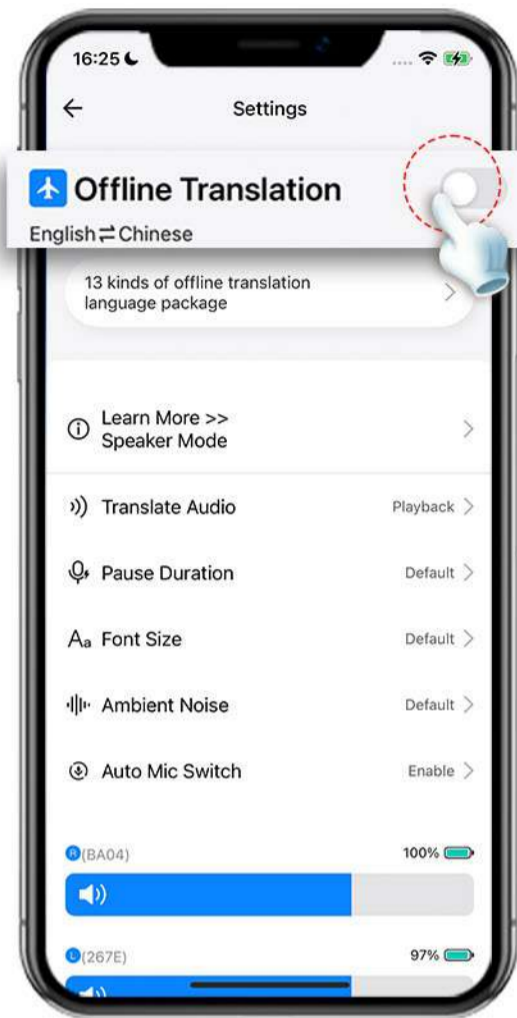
16:25

Settings

Offline Translation

English⇌Chinese

13 kinds of offline translation language package

Learn More >>
Speaker Mode

Translate Audio Playback

Pause Duration Default

Aa Font Size Default

Ambient Noise Default

Auto Mic Switch Enable

(BA04) 100%

(267E) 97%